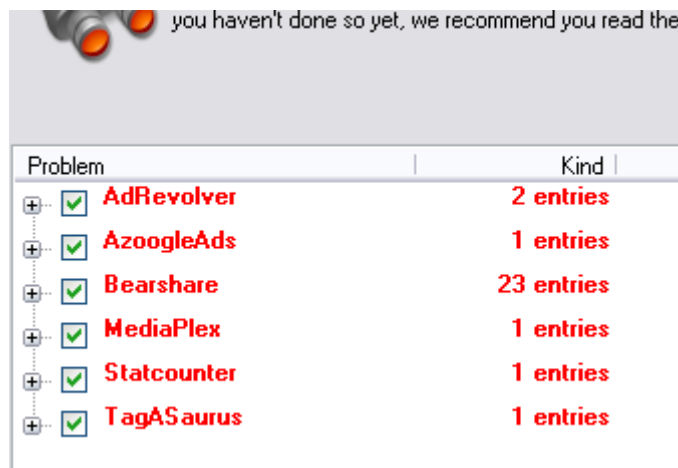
you haven't done so yet, we recommend you read the

| Problem | Kind |
|---|---|
| AdRevolver | 2 entries |
| AzoogleAds | 1 entries |
| Bearshare | 23 entries |
| MediaPlex | 1 entries |
| Statcounter | 1 entries |
| TagASaurus | 1 entries |